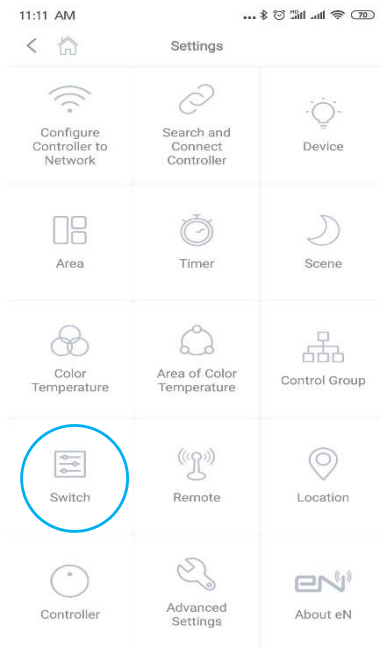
11:11 AM ... 70

Settings

Configure Controller to Network

Search and Connect Controller

Device

Area

Timer

Scene

Color Temperature

Area of Color Temperature

Control Group

Switch

Remote

Location

Controller

Advanced Settings

eN

About eN